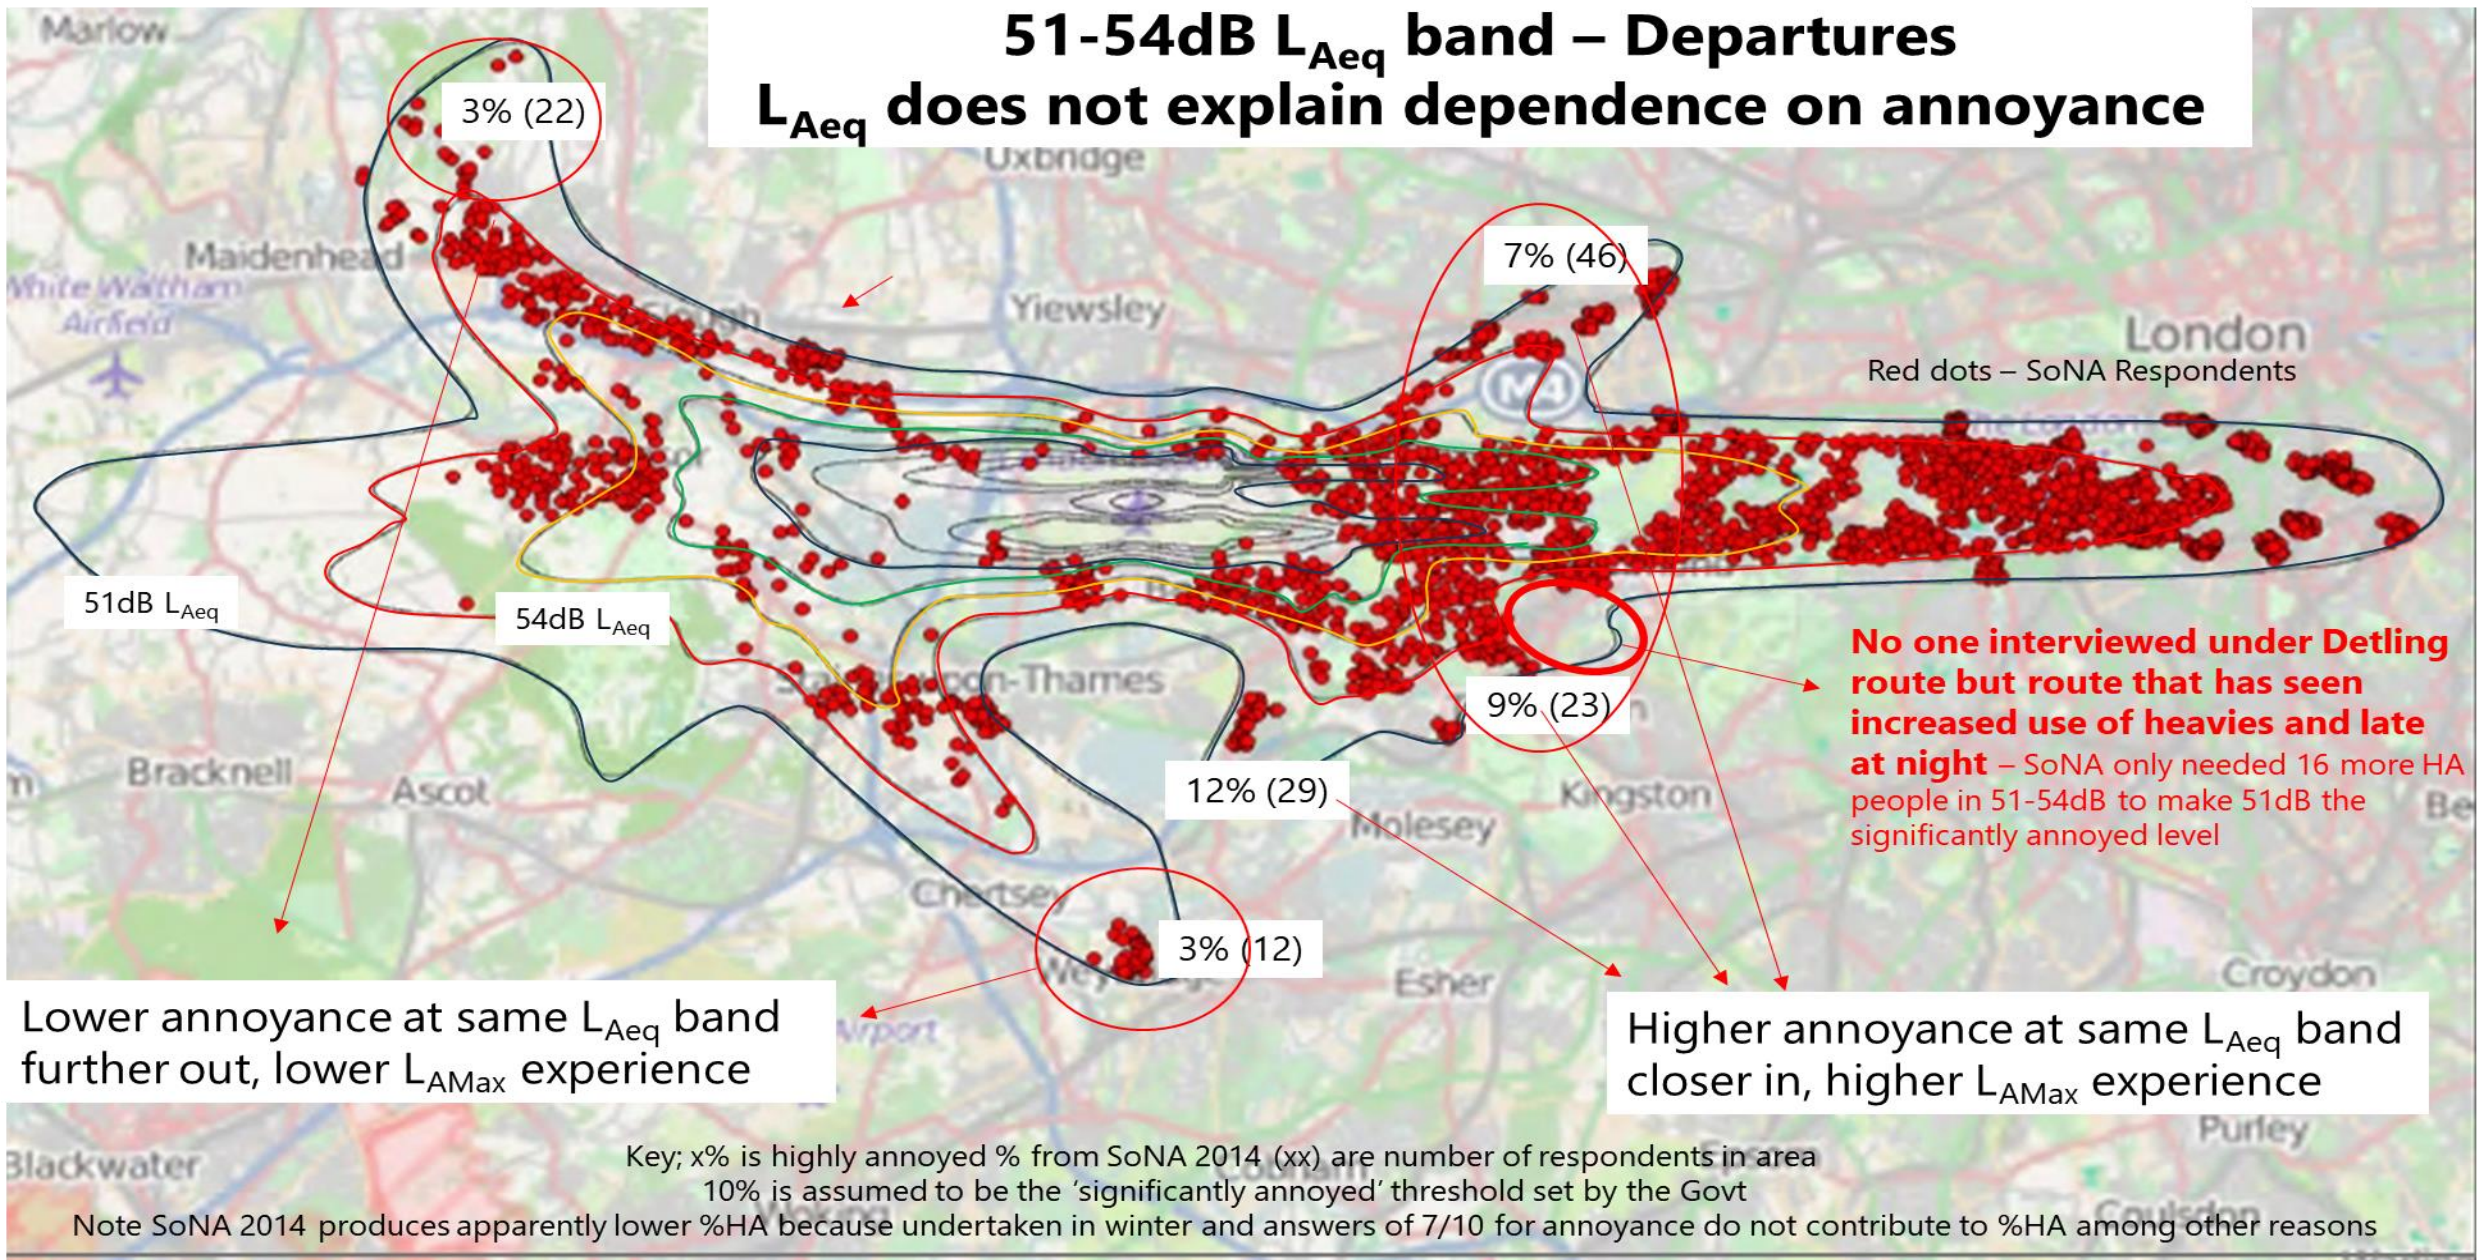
51-54dB $L_{Aeq}$ band – Departures
$L_{Aeq}$ does not explain dependence on annoyance

Marlow

3% (22)

Uxbridge

Maidenhead

White Waltham Airfield

Yiewsley

7% (46)

London

Red dots – SoNA Respondents

51dB $L_{Aeq}$

54dB $L_{Aeq}$

Staines-upon-Thames

Bracknell

Ascot

9% (23)

12% (29)

Kingston

Molesey

No one interviewed under Detling route but route that has seen increased use of heavies and late at night – SoNA only needed 16 more HA people in 51-54dB to make 51dB the significantly annoyed level

Chertsey

3% (12)

Esher

Croydon

Lower annoyance at same $L_{Aeq}$ band further out, lower $L_{AMax}$ experience

Higher annoyance at same $L_{Aeq}$ band closer in, higher $L_{AMax}$ experience

Purley

Blackwater

Key; x% is highly annoyed % from SoNA 2014 (xx) are number of respondents in area
10% is assumed to be the 'significantly annoyed' threshold set by the Govt
Note SoNA 2014 produces apparently lower %HA because undertaken in winter and answers of 7/10 for annoyance do not contribute to %HA among other reasons